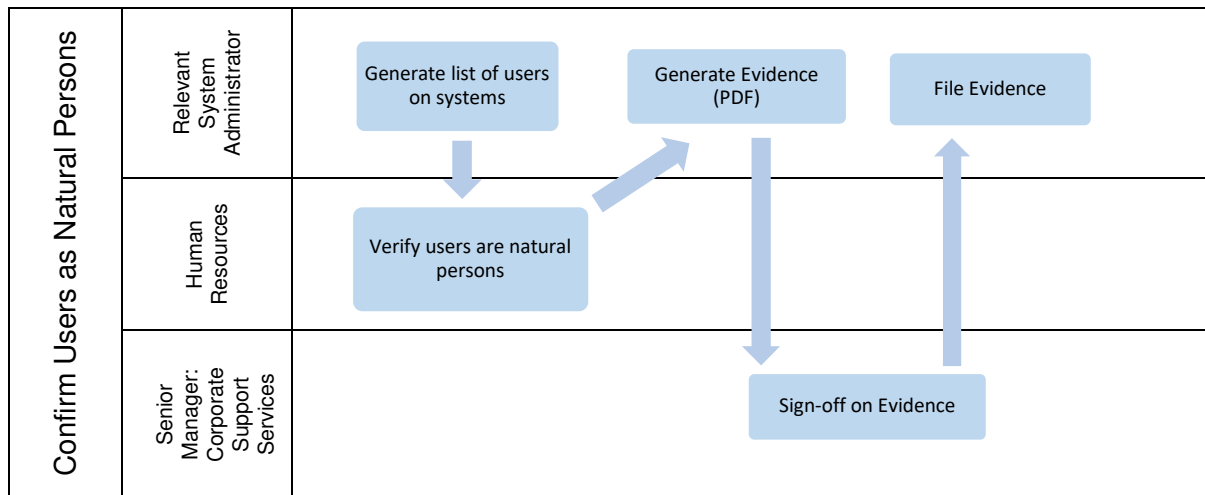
Confirm Users as Natural Persons

Relevant System Administrator

Generate list of users on systems

Generate Evidence (PDF)

File Evidence

Human Resources

Verify users are natural persons

Senior Manager: Corporate Support Services

Sign-off on Evidence